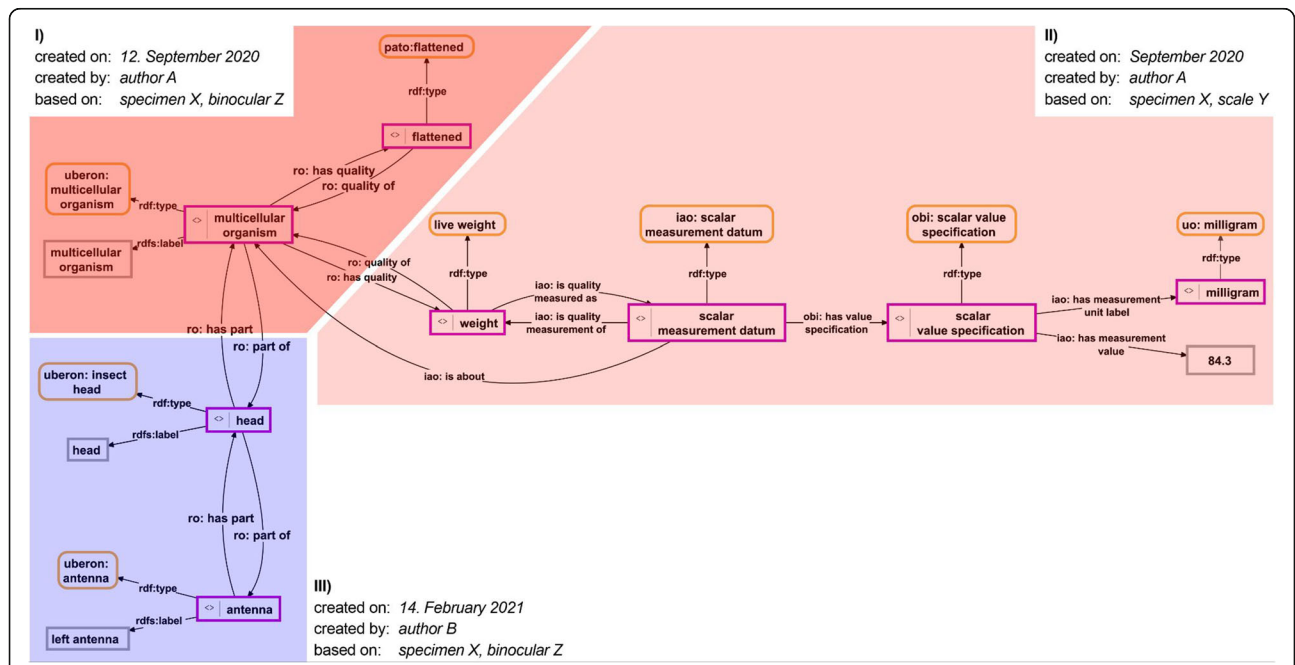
I)
created on: 12. September 2020
created by: author A
based on: specimen X, binocular Z

pato:flattened
rdf:type
<> flattened
ro: has quality
ro: quality of
uberon: multicellular organism
rdf:type
<> multicellular organism
multicellular organism
rdfs:label

II)
created on: September 2020
created by: author A
based on: specimen X, scale Y

live weight
iao: scalar measurement datum
obi: scalar value specification
uo: milligram
ro: quality of
ro: has quality
rdf:type
rdf:type
rdf:type
rdf:type
iao: is quality measured as
<> weight
iao: is quality measurement of
<> scalar measurement datum
obi: has value specification
<> scalar value specification
iao: has measurement unit label
<> milligram
iao: has measurement value
84.3
iao: is about
ro: has part
ro: part of

uberon: insect head
rdf:type
<> head
rdfs:label
head
ro: has part
ro: part of
uberon: antenna
rdf:type
<> antenna
rdfs:label
left antenna

III)
created on: 14. February 2021
created by: author B
based on: specimen X, binocular Z